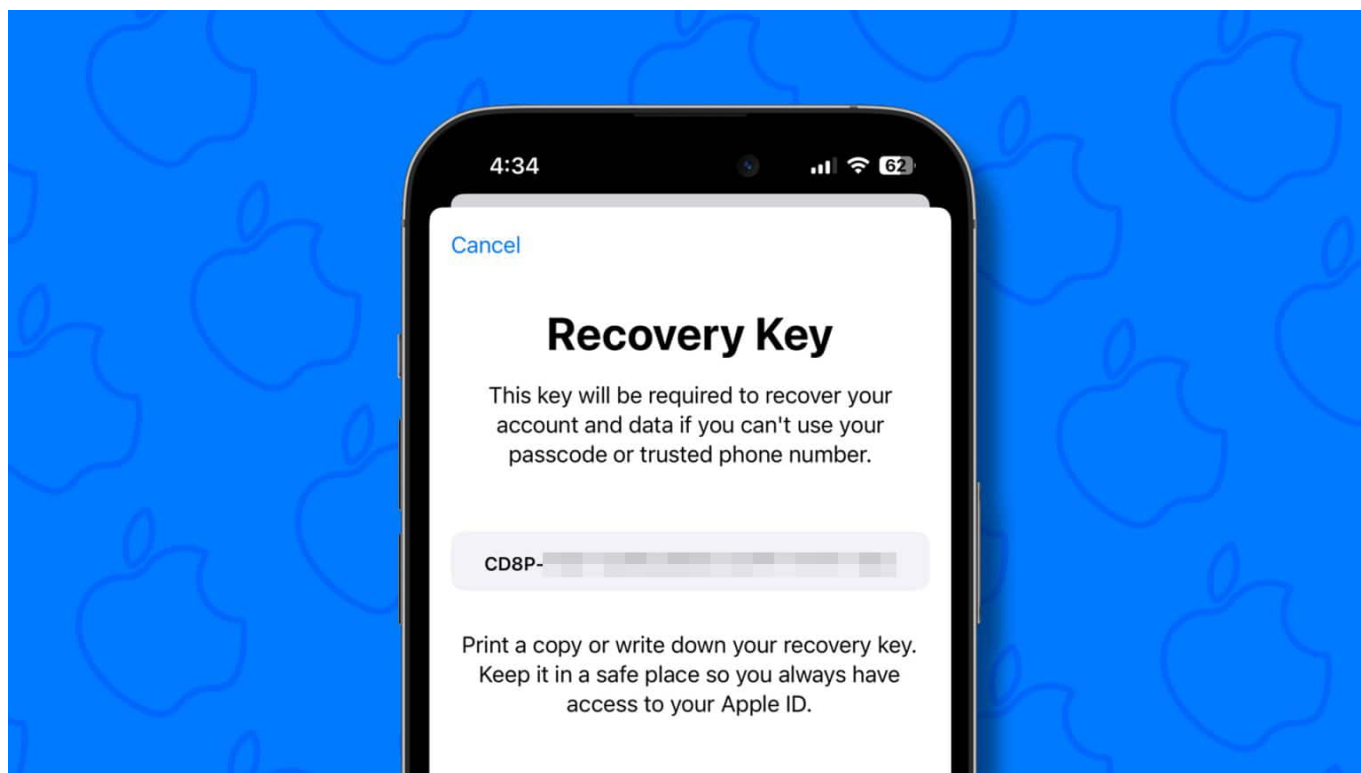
4:34

62

Cancel

Recovery Key

This key will be required to recover your account and data if you can't use your passcode or trusted phone number.

CD8P-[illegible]

Print a copy or write down your recovery key. Keep it in a safe place so you always have access to your Apple ID.